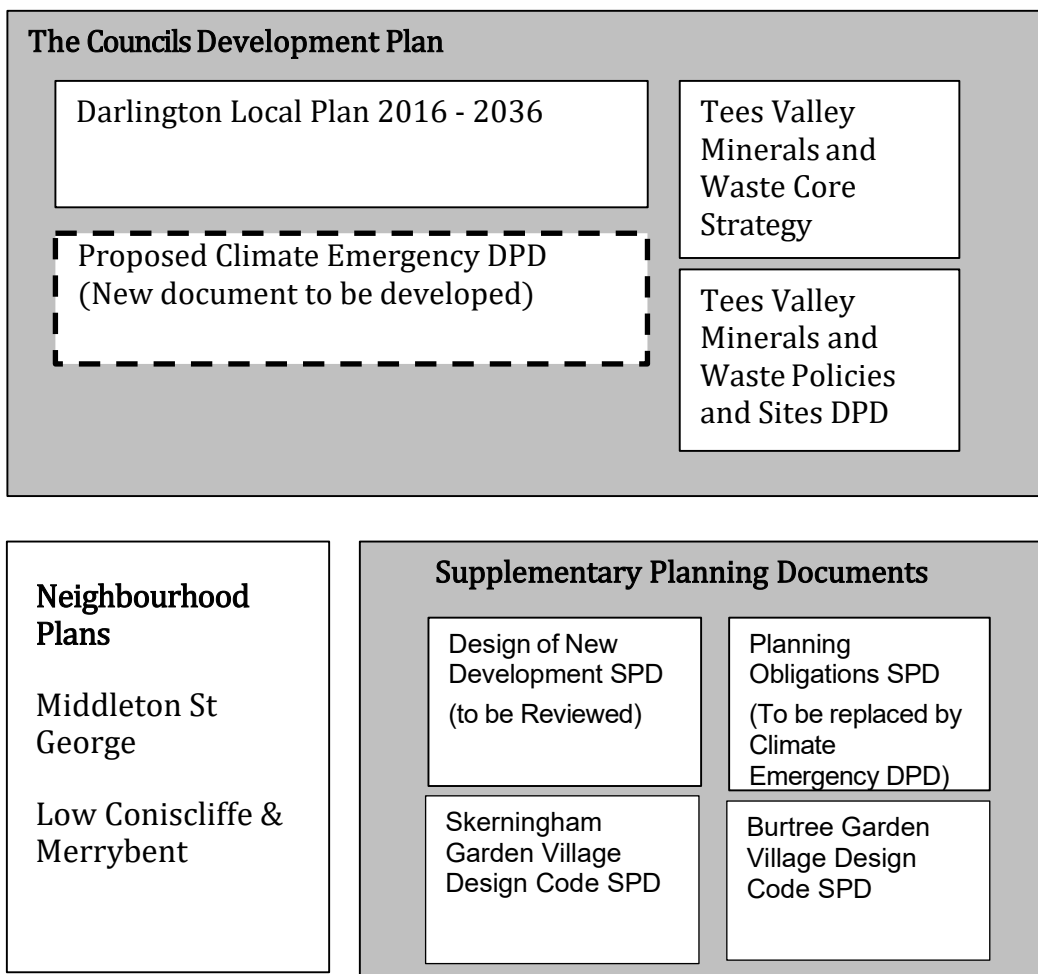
The Councils Development Plan

Darlington Local Plan 2016 - 2036

Proposed Climate Emergency DPD (New document to be developed)

Tees Valley Minerals and Waste Core Strategy

Tees Valley Minerals and Waste Policies and Sites DPD

Neighbourhood Plans

Middleton St George

Low Coniscliffe & Merrybent

Supplementary Planning Documents

Design of New Development SPD
(to be Reviewed)

Planning Obligations SPD
(To be replaced by Climate Emergency DPD)

Skerningham Garden Village Design Code SPD

Burtree Garden Village Design Code SPD